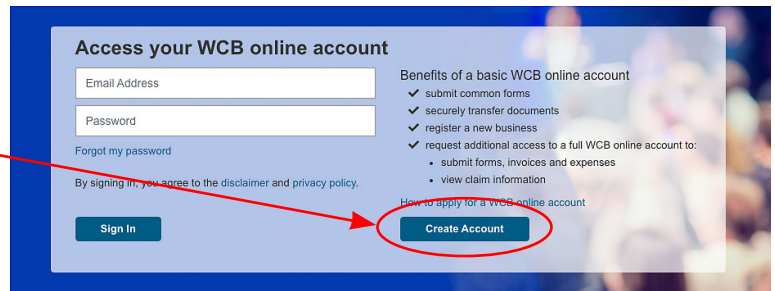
Access your WCB online account

Email Address

Password

Forgot my password

By signing in, you agree to the disclaimer and privacy policy.

Sign In

Benefits of a basic WCB online account
submit common forms
securely transfer documents
register a new business
request additional access to a full WCB online account to:
• submit forms, invoices and expenses
• view claim information

How to apply for a WCB online account

Create Account